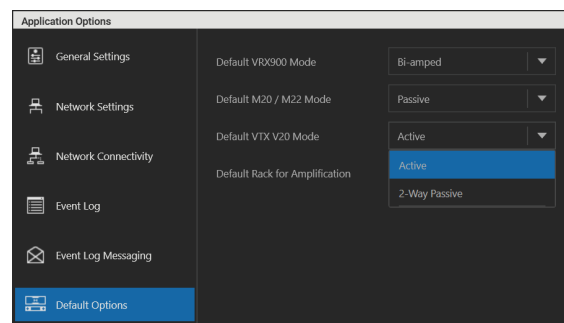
Application Options

General Settings

Network Settings

Network Connectivity

Event Log

Event Log Messaging

Default Options

Default VRX900 Mode
Bi-amped

Default M20 / M22 Mode
Passive

Default VTX V20 Mode
Active

Default Rack for Amplification

Active

2-Way Passive